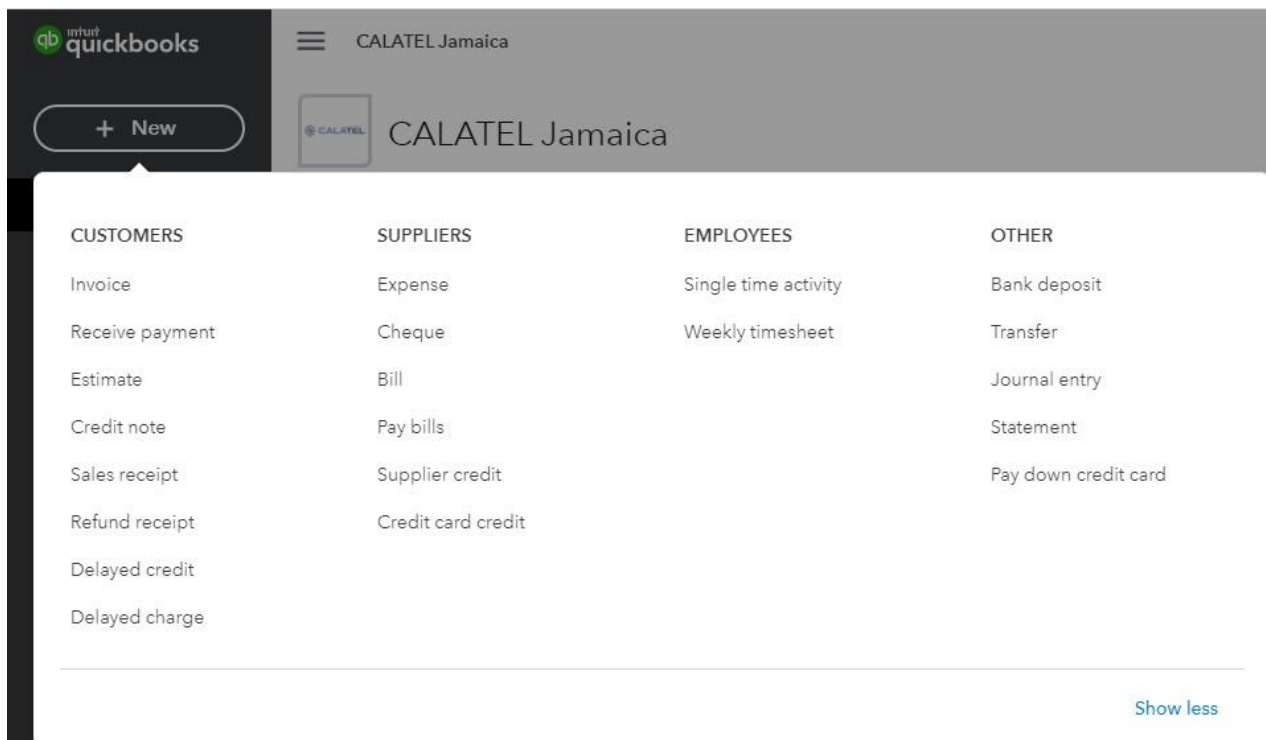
qb intuit quickbooks

CALATEL Jamaica

+ New

CALATEL

CALATEL Jamaica

CUSTOMERS

Invoice

Receive payment

Estimate

Credit note

Sales receipt

Refund receipt

Delayed credit

Delayed charge

SUPPLIERS

Expense

Cheque

Bill

Pay bills

Supplier credit

Credit card credit

EMPLOYEES

Single time activity

Weekly timesheet

OTHER

Bank deposit

Transfer

Journal entry

Statement

Pay down credit card

Show less